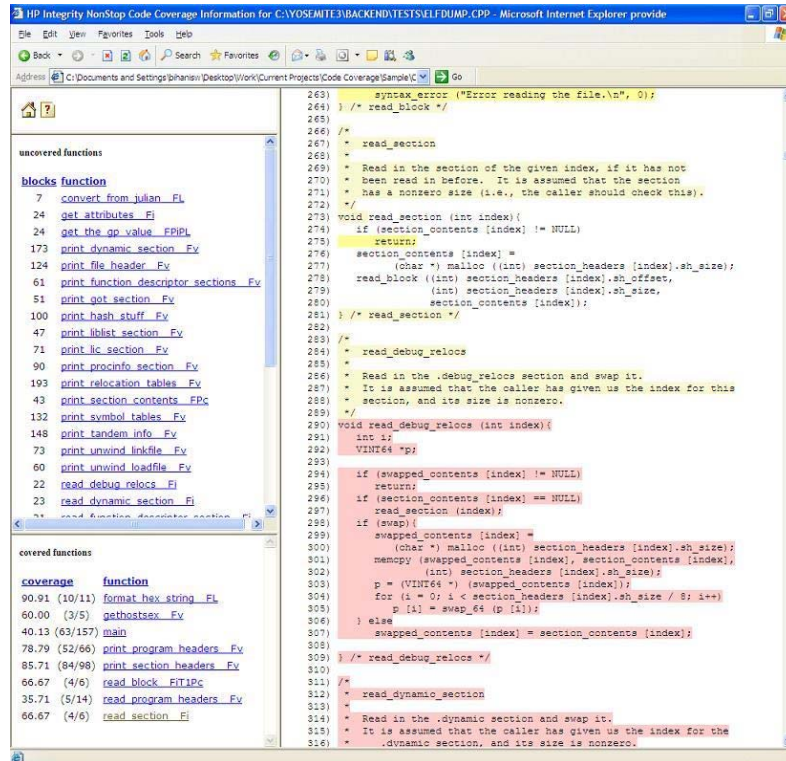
HP Integrity NonStop Code Coverage Information for C:\YOSEMITE3\BACKEND\TESTS\ELFDUMP.CPP - Microsoft Internet Explorer provide

File Edit View Favorites Tools Help

Back Search Favorites

Address C:\Documents and Settings\bihanisw\Desktop\Work\Current Projects\Code Coverage\Sample\C Go

uncovered functions

| blocks | function |
|---|---|
| 7 | convert from julian FL |
| 24 | get attributes Fi |
| 24 | get the gp value FPiPL |
| 173 | print dynamic section Fv |
| 124 | print file header Fv |
| 61 | print function descriptor sections Fv |
| 51 | print got section Fv |
| 100 | print hash stuff Fv |
| 47 | print liblist section Fv |
| 71 | print lic section Fv |
| 90 | print procinfo section Fv |
| 193 | print relocation tables Fv |
| 43 | print section contents FPc |
| 132 | print symbol tables Fv |
| 148 | print tandem info Fv |
| 73 | print unwind linkfile Fv |
| 60 | print unwind loadfile Fv |
| 22 | read debug relocs Fi |
| 23 | read dynamic section Fi |

covered functions

| coverage | function |
|---|---|
| 90.91 (10/11) | format hex string FL |
| 60.00 (3/5) | gethostsex Fv |
| 40.13 (63/157) | main |
| 78.79 (52/66) | print program headers Fv |
| 85.71 (84/98) | print section headers Fv |
| 66.67 (4/6) | read block FiT1Pc |
| 35.71 (5/14) | read program headers Fv |
| 66.67 (4/6) | read section Fi |

263) syntax_error ("Error reading the file.\n", 0);
264) } /* read_block */
265)
266) /*
267) * read_section
268) *
269) * Read in the section of the given index, if it has not
270) * been read in before. It is assumed that the section
271) * has a nonzero size (i.e., the caller should check this).
272) */
273) void read_section (int index){
274) if (section_contents [index] != NULL)
275) return;
276) section_contents [index] =
277) (char *) malloc ((int) section_headers [index].sh_size);
278) read_block ((int) section_headers [index].sh_offset,
279) (int) section_headers [index].sh_size,
280) section_contents [index]);
281) } /* read_section */
282)
283) /*
284) * read_debug_relocs
285) *
286) * Read in the .debug_relocs section and swap it.
287) * It is assumed that the caller has given us the index for this
288) * section, and its size is nonzero.
289) */
290) void read_debug_relocs (int index){
291) int i;
292) VINT64 *p;
293)
294) if (swapped_contents [index] != NULL)
295) return;
296) if (section_contents [index] == NULL)
297) read_section (index);
298) if (swap){
299) swapped_contents [index] =
300) (char *) malloc ((int) section_headers [index].sh_size);
301) memcpy (swapped_contents [index], section_contents [index],
302) (int) section_headers [index].sh_size);
303) p = (VINT64 *) (swapped_contents [index]);
304) for (i = 0; i < section_headers [index].sh_size / 8; i++)
305) p [i] = swap_64 (p [i]);
306) } else
307) swapped_contents [index] = section_contents [index];
308)
309) } /* read_debug_relocs */
310)
311) /*
312) * read_dynamic_section
313) *
314) * Read in the .dynamic section and swap it.
315) * It is assumed that the caller has given us the index for the
316) * .dynamic section, and its size is nonzero.